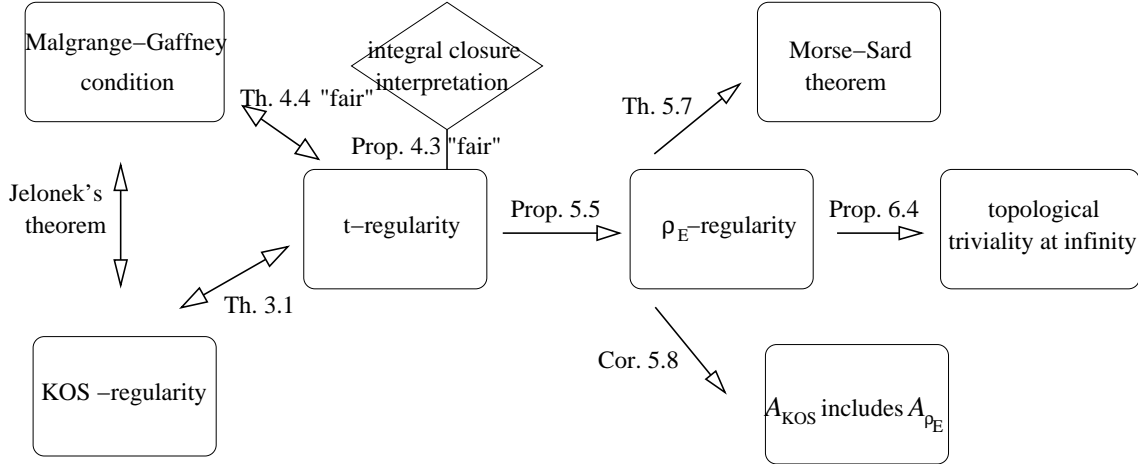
Malgrange−Gaffney condition

integral closure interpretation

Morse−Sard theorem

Th. 4.4 "fair"

Prop. 4.3 "fair"

Th. 5.7

Jelonek's theorem

t−regularity

Prop. 5.5

$\rho_E$−regularity

Prop. 6.4

topological triviality at infinity

Th. 3.1

KOS −regularity

Cor. 5.8

$A_{KOS}$ includes $A_{\rho_E}$